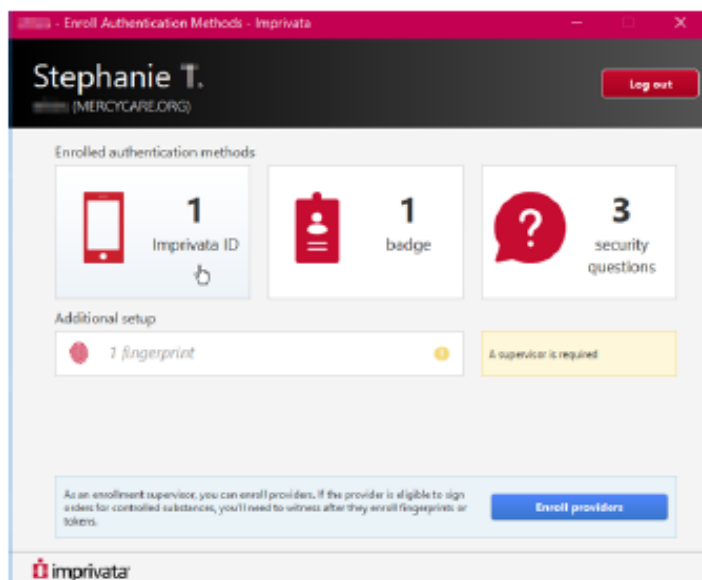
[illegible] - Enroll Authentication Methods - Imprivata

Stephanie T.
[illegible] (MERCYCARE.ORG)

Log out

Enrolled authentication methods

1
Imprivata ID

1
badge

3
security questions

Additional setup

1 fingerprint

A supervisor is required

As an enrollment supervisor, you can enroll providers. If the provider is eligible to sign orders for controlled substances, you'll need to witness after they enroll fingerprints or tokens.

Enroll providers

imprivata